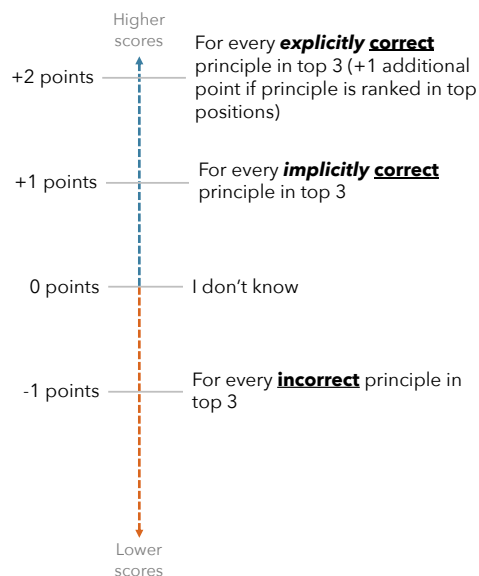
Higher scores

+2 points — For every ***explicitly*** **correct** principle in top 3 (+1 additional point if principle is ranked in top positions)

+1 points — For every ***implicitly*** **correct** principle in top 3

0 points — I don't know

-1 points — For every **incorrect** principle in top 3

Lower scores